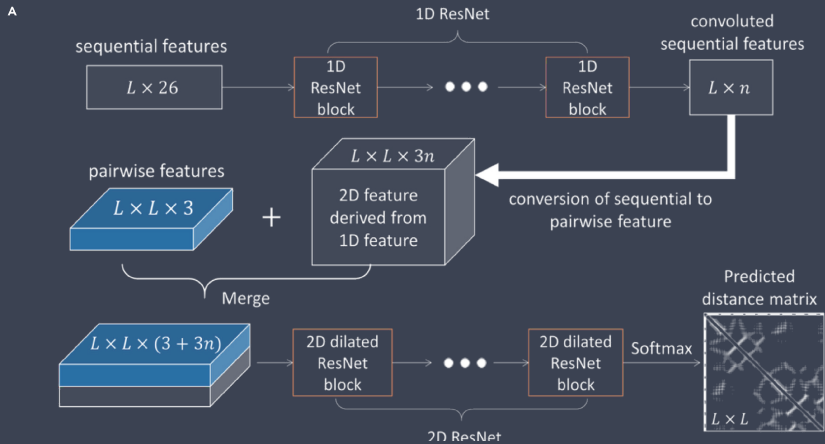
A

1D ResNet

sequential features

$L \times 26$

1D ResNet block

1D ResNet block

convoluted sequential features

$L \times n$

pairwise features

$L \times L \times 3$

+

$L \times L \times 3n$

2D feature derived from 1D feature

conversion of sequential to pairwise feature

Merge

$L \times L \times (3 + 3n)$

2D dilated ResNet block

2D dilated ResNet block

Softmax

Predicted distance matrix

$L \times L$

2D ResNet